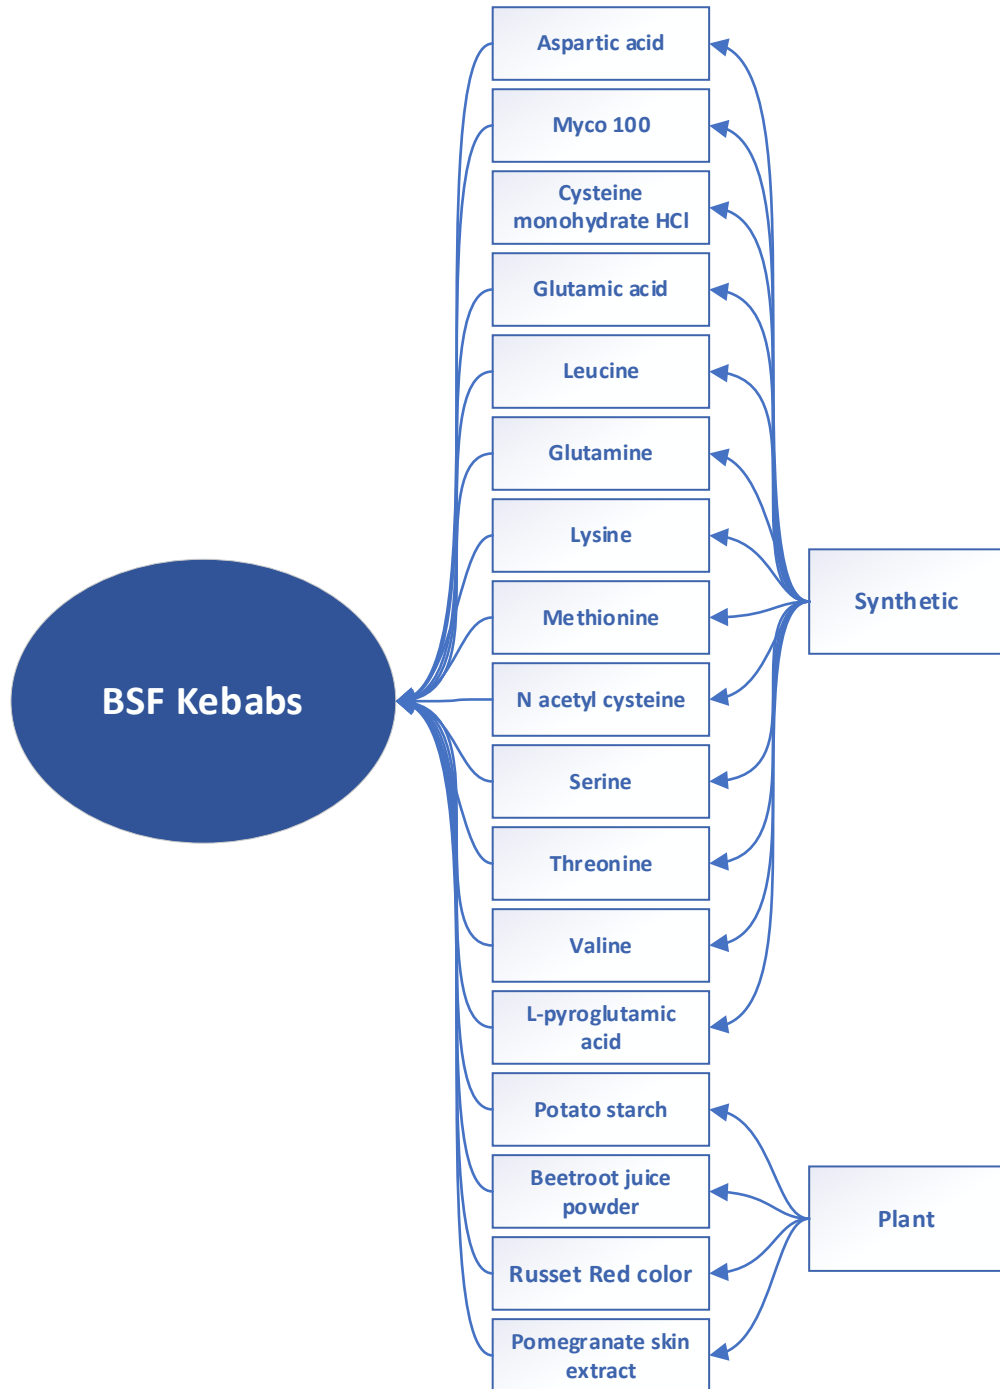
BSF Kebabs

Aspartic acid

Myco 100

Cysteine monohydrate HCl

Glutamic acid

Leucine

Glutamine

Lysine

Methionine

N acetyl cysteine

Serine

Threonine

Valine

L-pyroglutamic acid

Potato starch

Beetroot juice powder

Russet Red color

Pomegranate skin extract

Synthetic

Plant